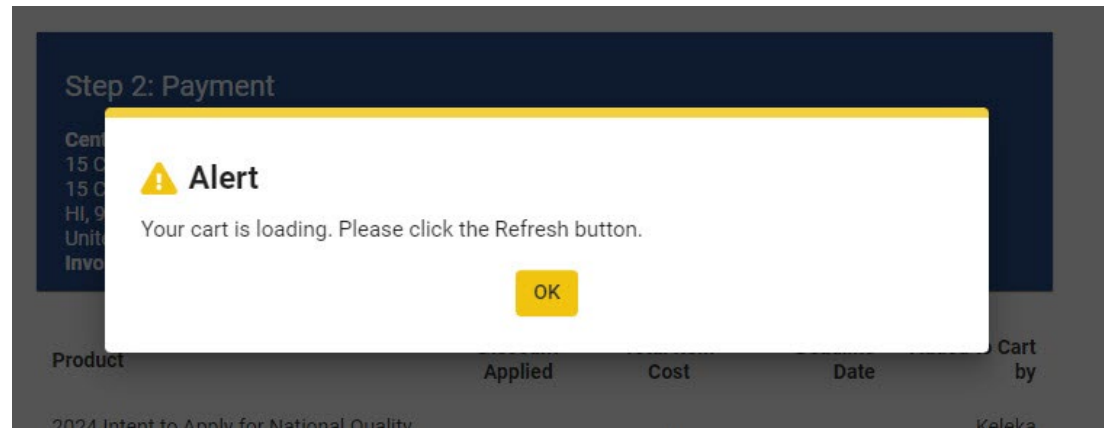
Step 2: Payment

Cent
15 C
15 C
HI, 9
Unit
Invo

Alert

Your cart is loading. Please click the Refresh button.

OK

| Product | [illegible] Applied | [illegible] Cost | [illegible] Date | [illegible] Cart by |
|---|---|---|---|---|
| 2024 Intent to Apply for National Quality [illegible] | | | | Keleka |